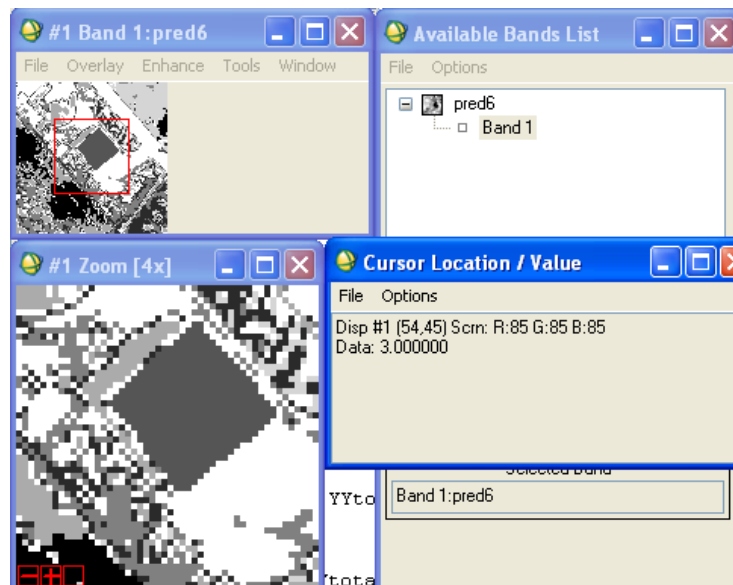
#1 Band 1:pred6

File Overlay Enhance Tools Window

Available Bands List

File Options

pred6

Band 1

#1 Zoom [4x]

Cursor Location / Value

File Options

Disp #1 (54,45) Scrn: R:85 G:85 B:85
Data: 3.000000

Selected Band

Band 1:pred6

YYto

tota